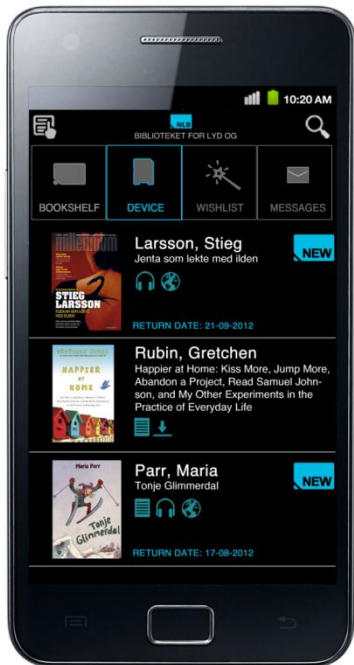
10:20 AM

NLB
BIBLIOTEKET FOR LYD OG

BOOKSHELF
DEVICE
WISHLIST
MESSAGES

STIEG LARSSON
Larsson, Stieg
Jenta som lekte med ilden
NEW
RETURN DATE: 21-09-2012

HAPPIER at HOME
Rubin, Gretchen
Happier at Home: Kiss More, Jump More, Abandon a Project, Read Samuel Johnson, and My Other Experiments in the Practice of Everyday Life

Maria Parr
Tonje Glimmerdal
Parr, Maria
Tonje Glimmerdal
NEW
RETURN DATE: 17-08-2012